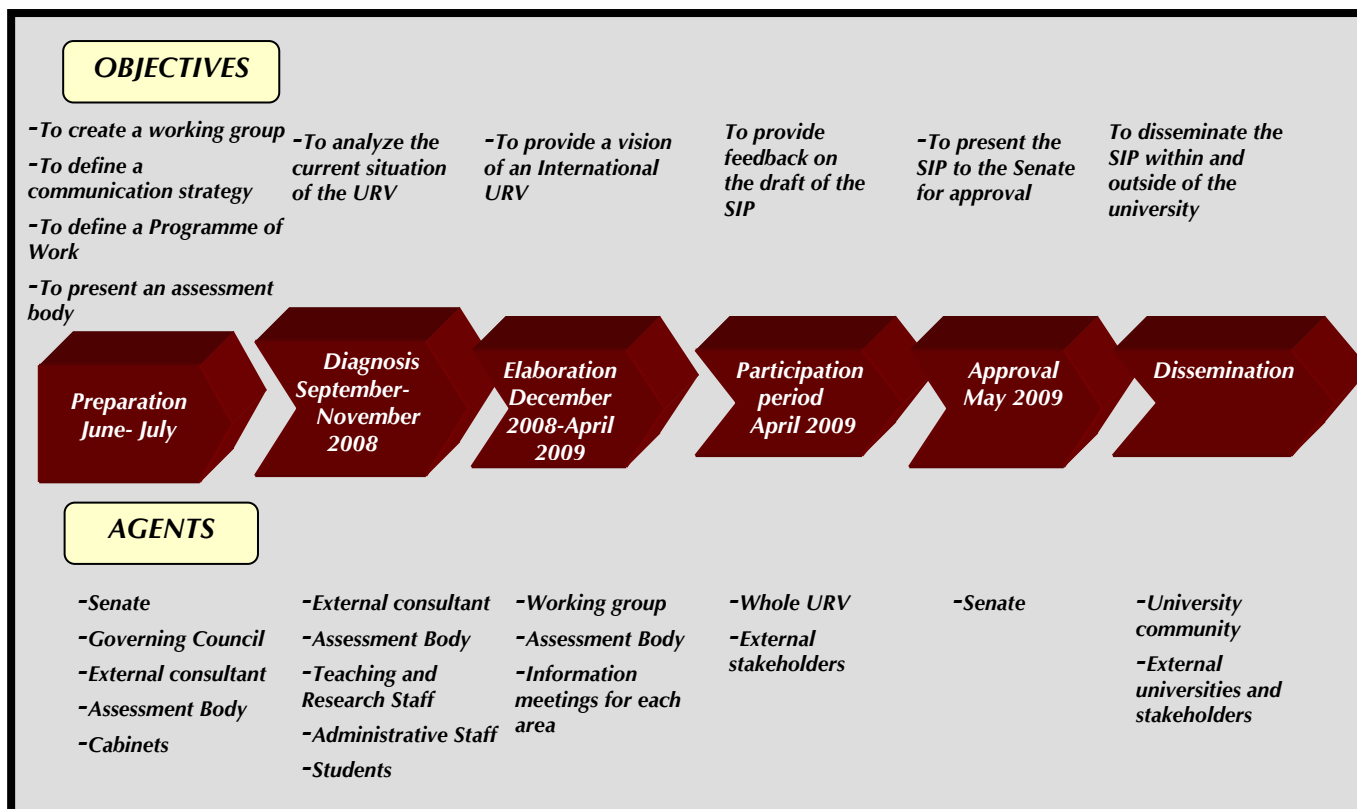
OBJECTIVES

-To create a working group

-To define a communication strategy

-To define a Programme of Work

-To present an assessment body

-To analyze the current situation of the URV

-To provide a vision of an International URV

To provide feedback on the draft of the SIP

-To present the SIP to the Senate for approval

To disseminate the SIP within and outside of the university

Preparation June- July

Diagnosis September-November 2008

Elaboration December 2008-April 2009

Participation period April 2009

Approval May 2009

Dissemination

AGENTS

-Senate
-Governing Council
-External consultant
-Assessment Body
-Cabinets

-External consultant
-Assessment Body
-Teaching and Research Staff
-Administrative Staff
-Students

-Working group
-Assessment Body
-Information meetings for each area

-Whole URV
-External stakeholders

-Senate

-University community
-External universities and stakeholders